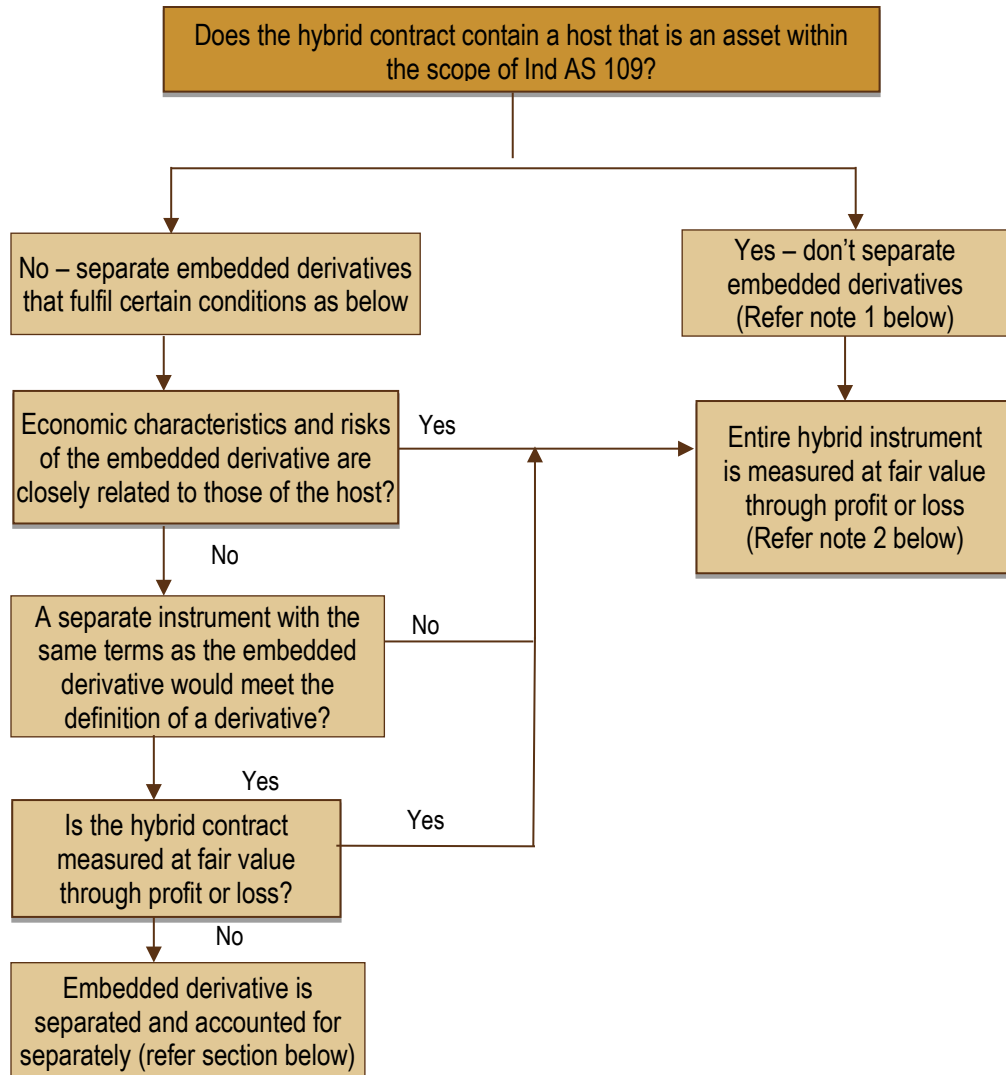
Does the hybrid contract contain a host that is an asset within the scope of Ind AS 109?

No – separate embedded derivatives that fulfil certain conditions as below

Yes – don’t separate embedded derivatives (Refer note 1 below)

Economic characteristics and risks of the embedded derivative are closely related to those of the host?

Yes

Entire hybrid instrument is measured at fair value through profit or loss (Refer note 2 below)

No

A separate instrument with the same terms as the embedded derivative would meet the definition of a derivative?

No

Yes

Is the hybrid contract measured at fair value through profit or loss?

Yes

No

Embedded derivative is separated and accounted for separately (refer section below)